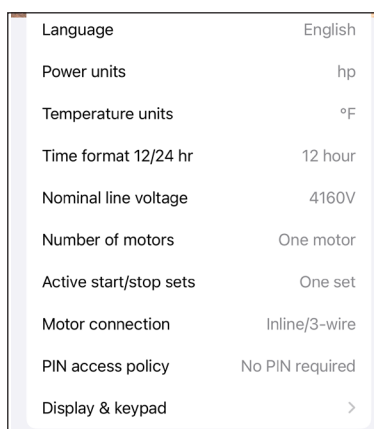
Language English
Power units hp
Temperature units °F
Time format 12/24 hr 12 hour
Nominal line voltage 4160V
Number of motors One motor
Active start/stop sets One set
Motor connection Inline/3-wire
PIN access policy No PIN required
Display & keypad >